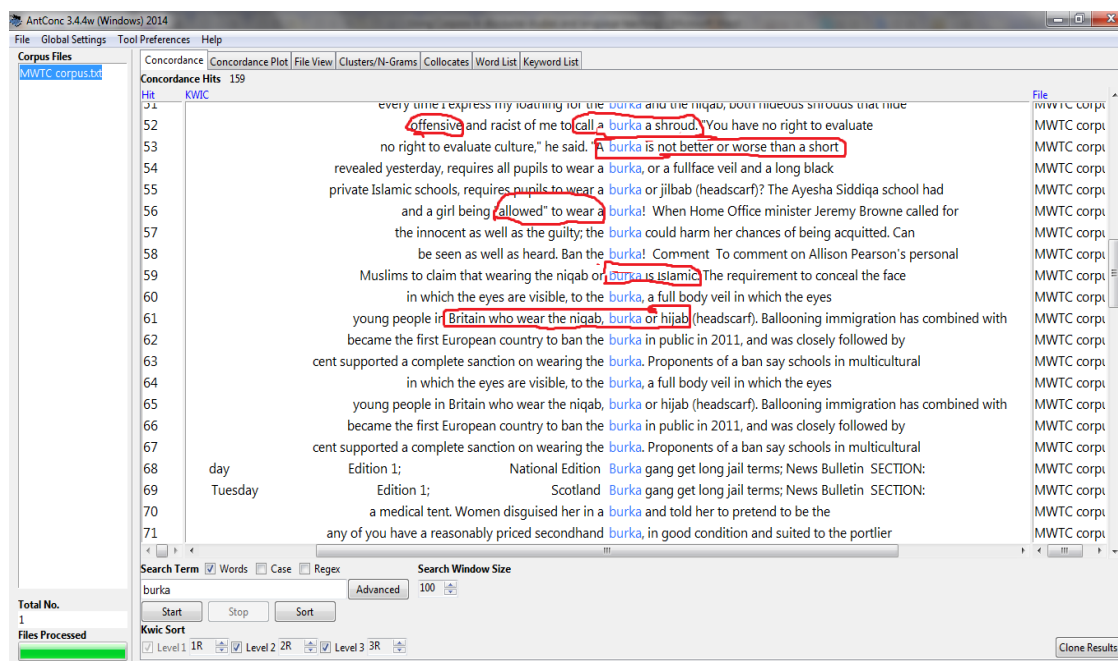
AntConc 3.4.4w (Windows) 2014

File Global Settings Tool Preferences Help

Corpus Files
MWTC corpus.txt

Concordance | Concordance Plot | File View | Clusters/N-Grams | Collocates | Word List | Keyword List

Concordance Hits 159

| Hit | KWIC | File |
|---|---|---|
| 51 | every time I express my loathing for the burka and the niqab, both hideous shrouds that hide | MWTC corpu |
| 52 | offensive and racist of me to call a burka a shroud. "You have no right to evaluate | MWTC corpu |
| 53 | no right to evaluate culture," he said. "A burka is not better or worse than a short | MWTC corpu |
| 54 | revealed yesterday, requires all pupils to wear a burka, or a fullface veil and a long black | MWTC corpu |
| 55 | private Islamic schools, requires pupils to wear a burka or jilbab (headscarf)? The Ayesha Siddiqa school had | MWTC corpu |
| 56 | and a girl being "allowed" to wear a burka! When Home Office minister Jeremy Browne called for | MWTC corpu |
| 57 | the innocent as well as the guilty; the burka could harm her chances of being acquitted. Can | MWTC corpu |
| 58 | be seen as well as heard. Ban the burka! Comment To comment on Allison Pearson's personal | MWTC corpu |
| 59 | Muslims to claim that wearing the niqab or burka is Islamic. The requirement to conceal the face | MWTC corpu |
| 60 | in which the eyes are visible, to the burka, a full body veil in which the eyes | MWTC corpu |
| 61 | young people in Britain who wear the niqab, burka or hijab (headscarf). Ballooning immigration has combined with | MWTC corpu |
| 62 | became the first European country to ban the burka in public in 2011, and was closely followed by | MWTC corpu |
| 63 | cent supported a complete sanction on wearing the burka. Proponents of a ban say schools in multicultural | MWTC corpu |
| 64 | in which the eyes are visible, to the burka, a full body veil in which the eyes | MWTC corpu |
| 65 | young people in Britain who wear the niqab, burka or hijab (headscarf). Ballooning immigration has combined with | MWTC corpu |
| 66 | became the first European country to ban the burka in public in 2011, and was closely followed by | MWTC corpu |
| 67 | cent supported a complete sanction on wearing the burka. Proponents of a ban say schools in multicultural | MWTC corpu |
| 68 | day Edition 1; National Edition Burka gang get long jail terms; News Bulletin SECTION: | MWTC corpu |
| 69 | Tuesday Edition 1; Scotland Burka gang get long jail terms; News Bulletin SECTION: | MWTC corpu |
| 70 | a medical tent. Women disguised her in a burka and told her to pretend to be the | MWTC corpu |
| 71 | any of you have a reasonably priced secondhand burka, in good condition and suited to the portlier | MWTC corpu |

Search Term ☑ Words ☐ Case ☐ Regex
burka
Advanced
Search Window Size
100
Start Stop Sort
Kwic Sort
Level 1 1R ☑ Level 2 2R ☑ Level 3 3R
Total No.
1
Files Processed
Clone Results